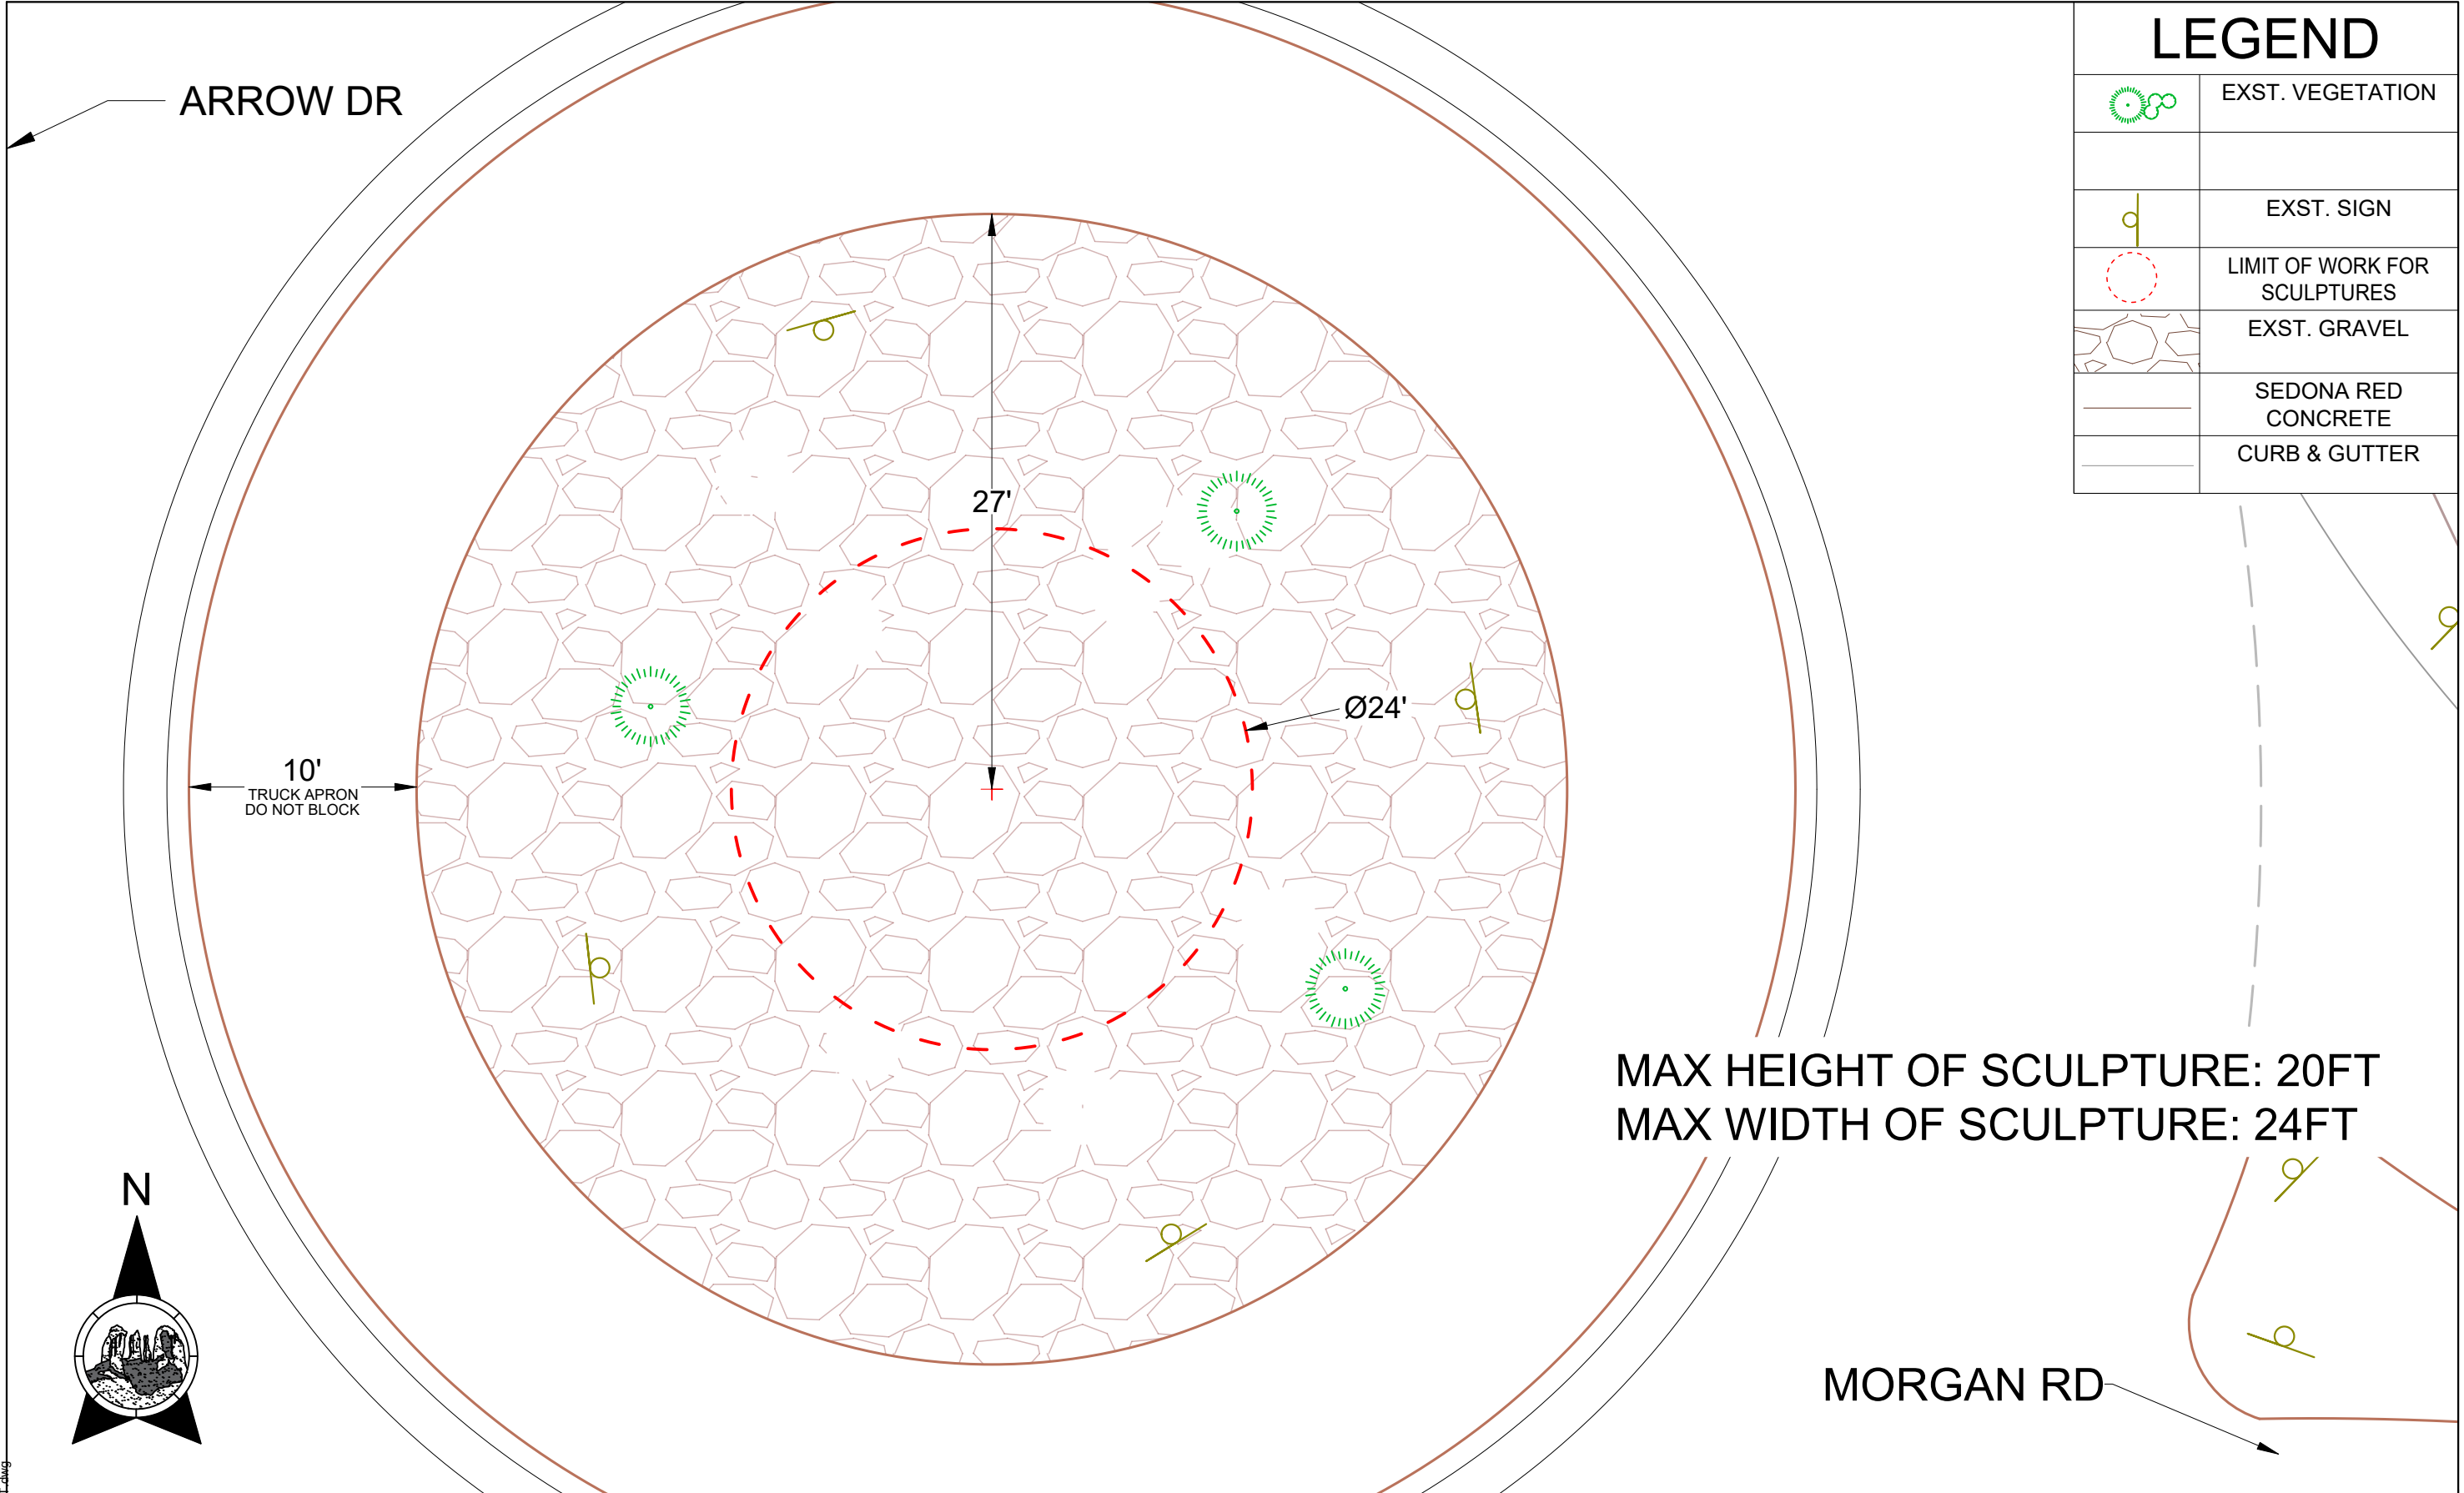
ARROW DR

LEGEND

| | |
|---|---|
| | EXST. VEGETATION |
| | |
| | EXST. SIGN |
| | LIMIT OF WORK FOR SCULPTURES |
| | EXST. GRAVEL |
| | SEDONA RED CONCRETE |
| | CURB & GUTTER |

27'

Ø24'

10'
TRUCK APRON
DO NOT BLOCK

MAX HEIGHT OF SCULPTURE: 20FT
MAX WIDTH OF SCULPTURE: 24FT

N

MORGAN RD